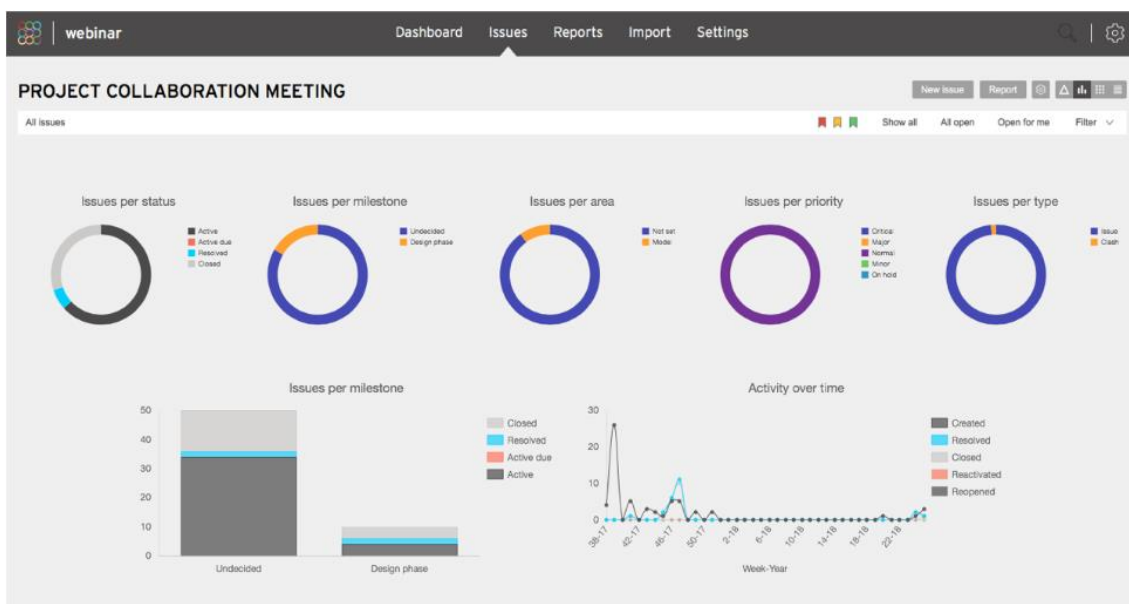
webinar

Dashboard Issues Reports Import Settings

PROJECT COLLABORATION MEETING

New issue Report

All issues

Show all All open Open for me Filter

Issues per status

Active
Active due
Resolved
Closed

Issues per milestone

Undecided
Design phase

Issues per area

Not set
Model

Issues per priority

Critical
Major
Normal
Minor
On hold

Issues per type

Issue
Clash

Issues per milestone

50
40
30
20
10
0

Undecided Design phase

Closed
Resolved
Active due
Active

Activity over time

30
20
10
0

38-17 42-17 46-17 50-17 2-18 6-18 10-18 14-18 18-18 22-18

Week-Year

Created
Resolved
Closed
Reactivated
Reopened